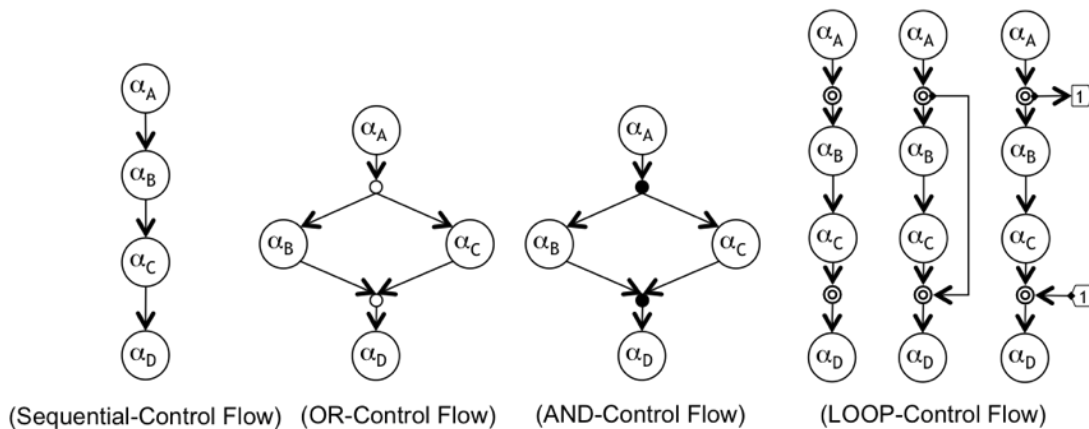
$\alpha_A$
$\alpha_B$
$\alpha_C$
$\alpha_D$
(Sequential-Control Flow)

$\alpha_A$
$\alpha_B$
$\alpha_C$
$\alpha_D$
(OR-Control Flow)

$\alpha_A$
$\alpha_B$
$\alpha_C$
$\alpha_D$
(AND-Control Flow)

$\alpha_A$
$\alpha_B$
$\alpha_C$
$\alpha_D$
$\alpha_A$
$\alpha_B$
$\alpha_C$
$\alpha_D$
$\alpha_A$
1
$\alpha_B$
$\alpha_C$
1
$\alpha_D$
(LOOP-Control Flow)